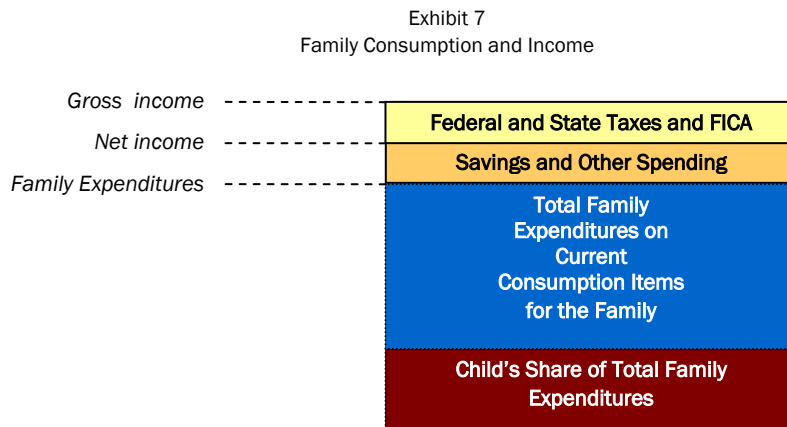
Exhibit 7
Family Consumption and Income

Gross income

Net income

Family Expenditures

Federal and State Taxes and FICA

Savings and Other Spending

Total Family Expenditures on Current Consumption Items for the Family

Child's Share of Total Family Expenditures